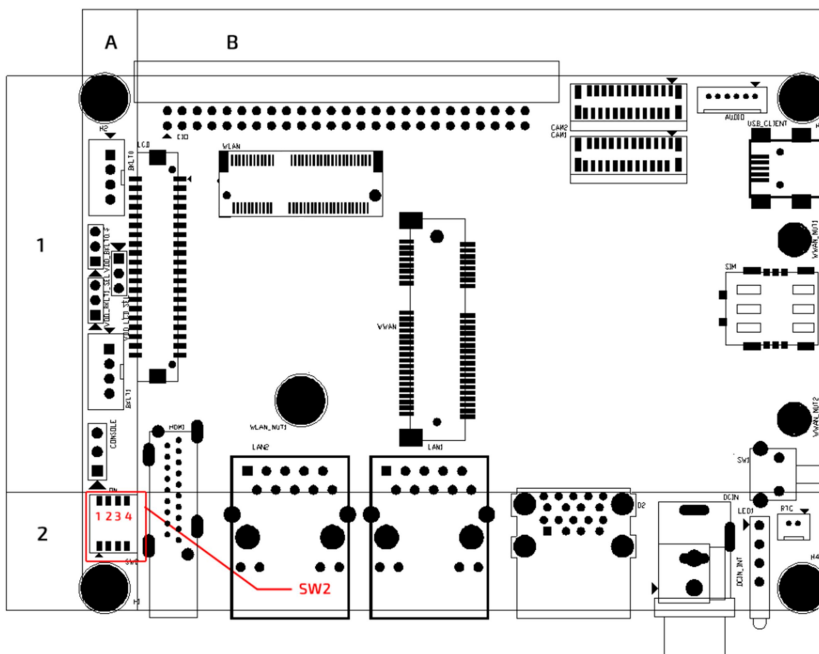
A
B
1
2
H2
BKLT0
LCD
CIO
WLAN
CAM2
CAM1
AUDIO
USB_CLIENT
VDD_BKLT0_SEL
VDD_BKLT1_SEL
BKLT1
WWAN
WWAN_NUT1
SIM
WLAN_NUT1
CONSOLE
HDMI
LAN2
LAN1
WWAN_NUT2
SW1
ON
1 2 3 4
SW2
H1
D2
DCIN
LED1
RTC
DCIN_INT
H4
SW2